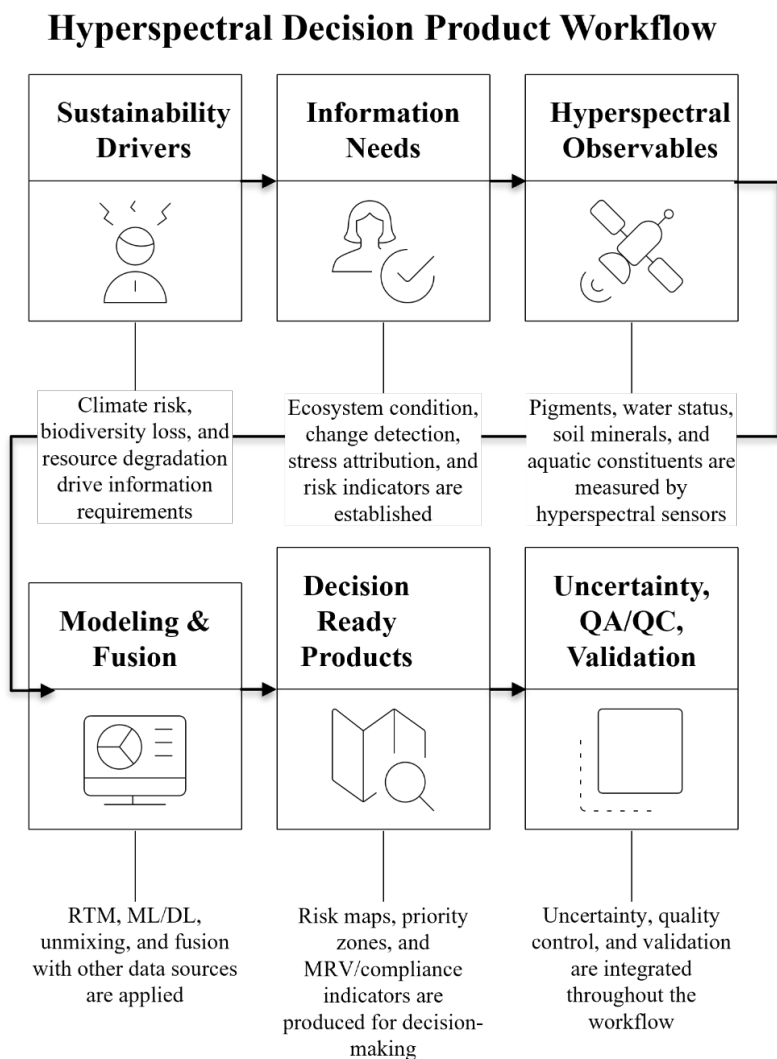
Hyperspectral Decision Product Workflow

Sustainability Drivers

Information Needs

Hyperspectral Observables

Climate risk, biodiversity loss, and resource degradation drive information requirements

Ecosystem condition, change detection, stress attribution, and risk indicators are established

Pigments, water status, soil minerals, and aquatic constituents are measured by hyperspectral sensors

Modeling & Fusion

Decision Ready Products

Uncertainty, QA/QC, Validation

RTM, ML/DL, unmixing, and fusion with other data sources are applied

Risk maps, priority zones, and MRV/compliance indicators are produced for decision-making

Uncertainty, quality control, and validation are integrated throughout the workflow